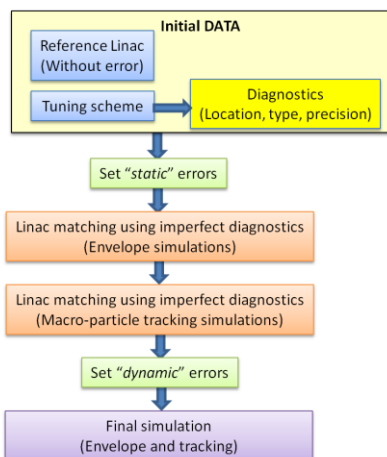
Initial DATA

Reference Linac (Without error)

Tuning scheme

Diagnostics (Location, type, precision)

Set "*static*" errors

Linac matching using imperfect diagnostics (Envelope simulations)

Linac matching using imperfect diagnostics (Macro-particle tracking simulations)

Set "*dynamic*" errors

Final simulation (Envelope and tracking)